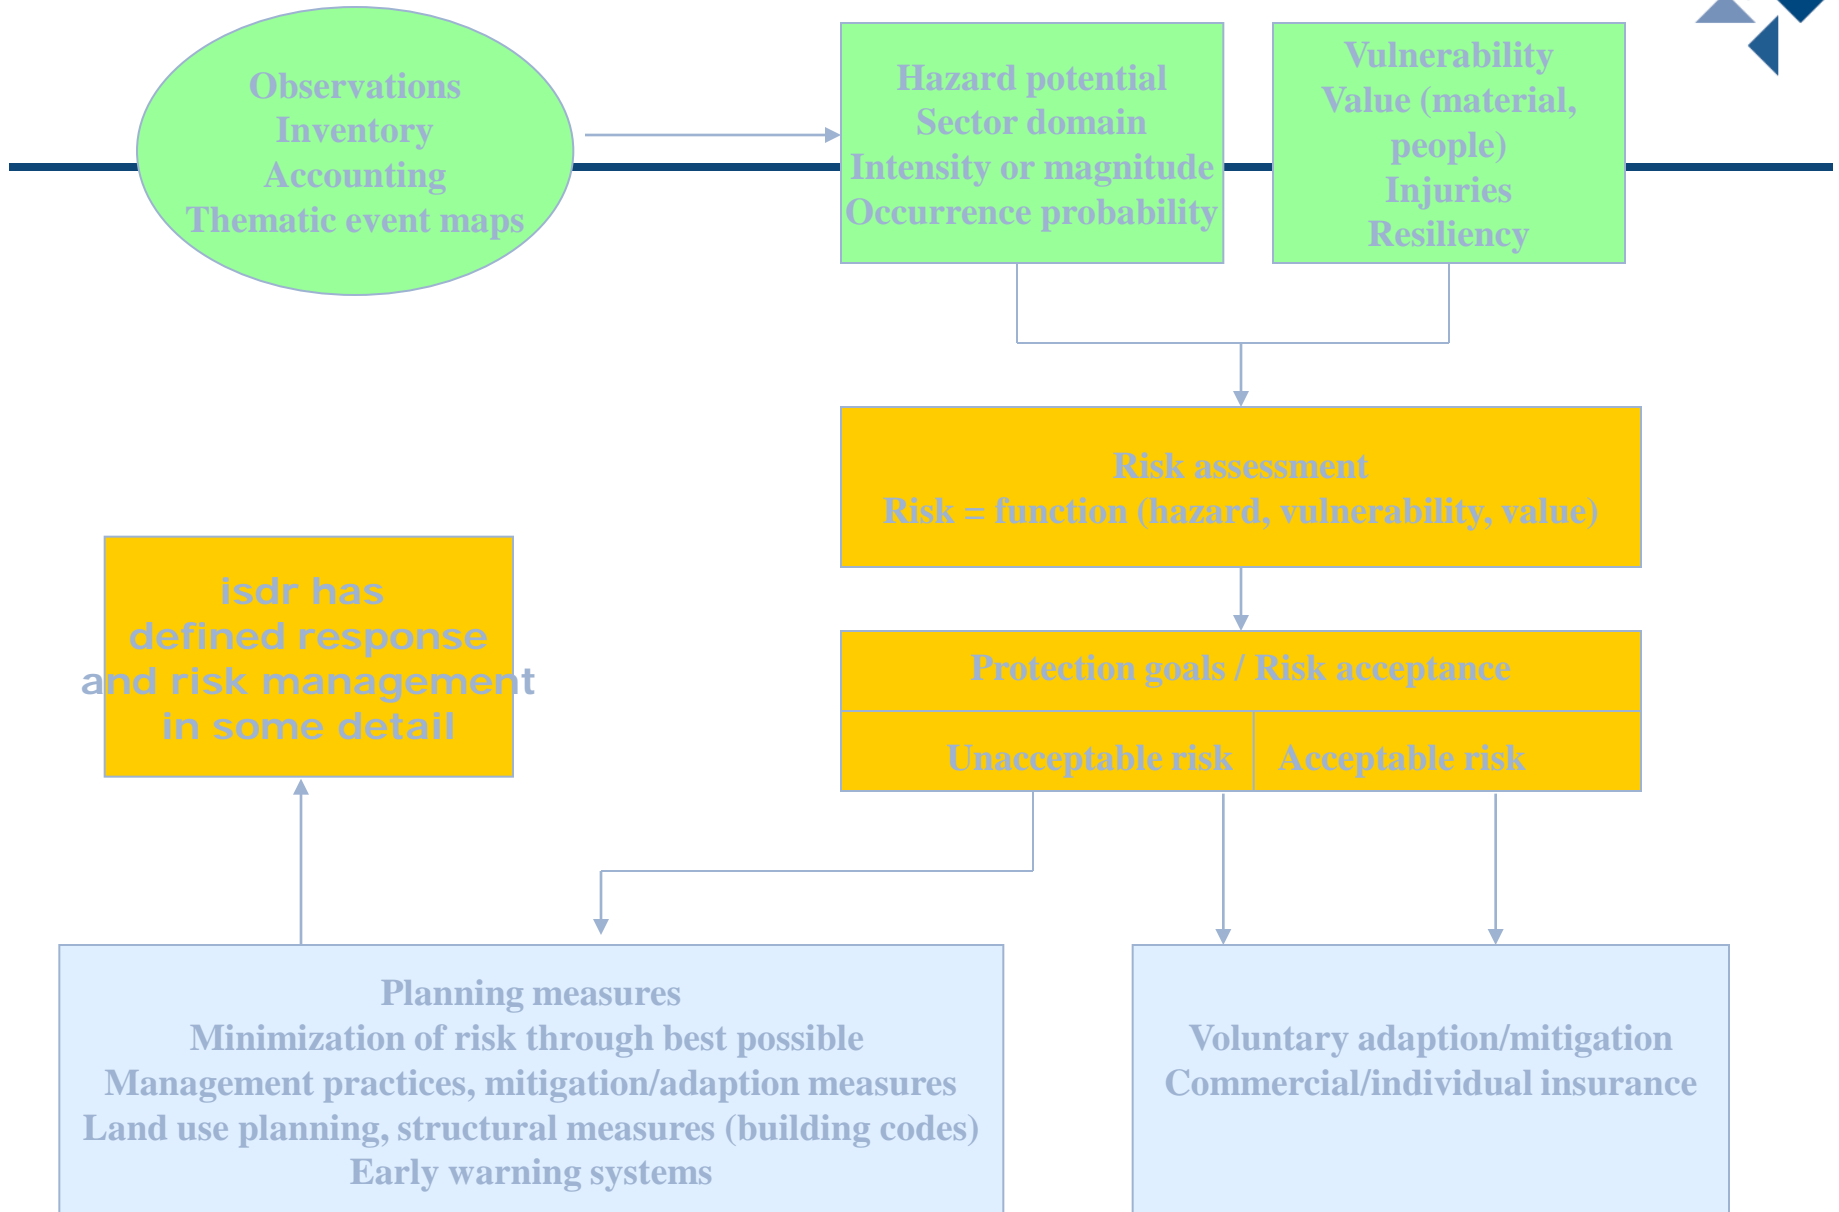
Observations
Inventory
Accounting
Thematic event maps

Hazard potential
Sector domain
Intensity or magnitude
Occurrence probability

Vulnerability
Value (material, people)
Injuries
Resiliency

Risk assessment
Risk = function (hazard, vulnerability, value)

isdr has defined response and risk management in some detail

Protection goals / Risk acceptance

| Unacceptable risk | Acceptable risk |
|---|---|

Planning measures
Minimization of risk through best possible
Management practices, mitigation/adaption measures
Land use planning, structural measures (building codes)
Early warning systems

Voluntary adaption/mitigation
Commercial/individual insurance